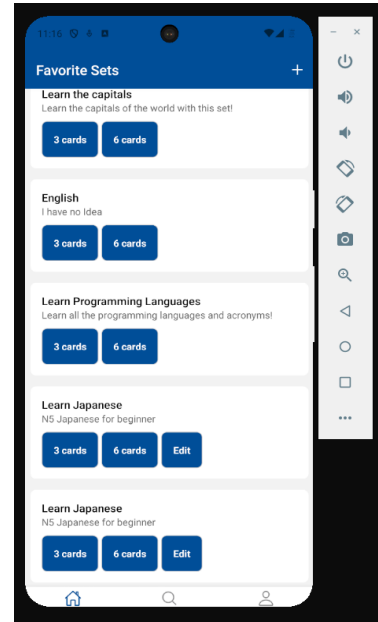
11:16

Favorite Sets +

Learn the capitals
Learn the capitals of the world with this set!

3 cards 6 cards

English
I have no Idea

3 cards 6 cards

Learn Programming Languages
Learn all the programming languages and acronyms!

3 cards 6 cards

Learn Japanese
N5 Japanese for beginner

3 cards 6 cards Edit

Learn Japanese
N5 Japanese for beginner

3 cards 6 cards Edit

– ×